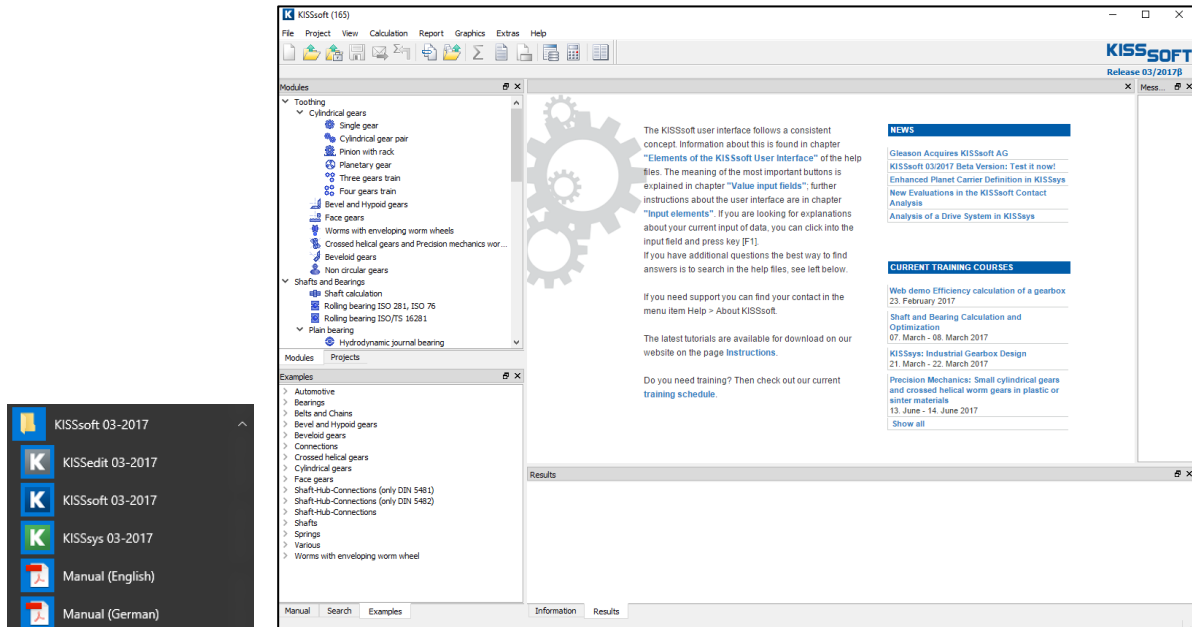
KISSsoft 03-2017
KISSedit 03-2017
KISSsoft 03-2017
KISSsys 03-2017
Manual (English)
Manual (German)

KISSsoft (165)

File Project View Calculation Report Graphics Extras Help

KISSSOFT
Release 03/2017β

Modules
Toothing
Cylindrical gears
Single gear
Cylindrical gear pair
Pinion with rack
Planetary gear
Three gears train
Four gears train
Bevel and Hypoid gears
Face gears
Worms with enveloping worm wheels
Crossed helical gears and Precision mechanics wor...
Beveloid gears
Non circular gears
Shafts and Bearings
Shaft calculation
Rolling bearing ISO 281, ISO 76
Rolling bearing ISO/TS 16281
Plain bearing
Hydrodynamic journal bearing

Modules Projects

Examples
Automotive
Bearings
Belts and Chains
Bevel and Hypoid gears
Beveloid gears
Connections
Crossed helical gears
Cylindrical gears
Face gears
Shaft-Hub-Connections (only DIN 5481)
Shaft-Hub-Connections (only DIN 5482)
Shaft-Hub-Connections
Shafts
Springs
Various
Worms with enveloping worm wheel

Manual Search Examples

The KISSsoft user interface follows a consistent concept. Information about this is found in chapter "Elements of the KISSsoft User Interface" of the help files. The meaning of the most important buttons is explained in chapter "Value input fields"; further instructions about the user interface are in chapter "Input elements". If you are looking for explanations about your current input of data, you can click into the input field and press key [F1].
If you have additional questions the best way to find answers is to search in the help files, see left below.

If you need support you can find your contact in the menu item Help > About KISSsoft.

The latest tutorials are available for download on our website on the page Instructions.

Do you need training? Then check out our current training schedule.

NEWS
Gleason Acquires KISSsoft AG
KISSsoft 03/2017 Beta Version: Test it now!
Enhanced Planet Carrier Definition in KISSsys
New Evaluations in the KISSsoft Contact Analysis
Analysis of a Drive System in KISSsys

CURRENT TRAINING COURSES
Web demo Efficiency calculation of a gearbox
23. February 2017
Shaft and Bearing Calculation and Optimization
07. March - 08. March 2017
KISSsys: Industrial Gearbox Design
21. March - 22. March 2017
Precision Mechanics: Small cylindrical gears and crossed helical worm gears in plastic or sinter materials
13. June - 14. June 2017
Show all

Mess...

Results

Information Results